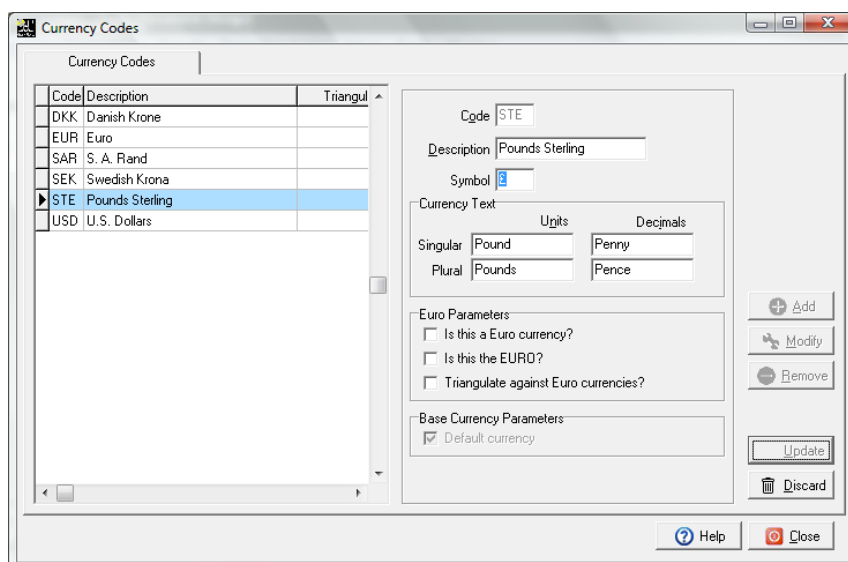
Currency Codes

Currency Codes

| Code | Description | Triangul |
|---|---|---|
| DKK | Danish Krone | |
| EUR | Euro | |
| SAR | S. A. Rand | |
| SEK | Swedish Krona | |
| STE | Pounds Sterling | |
| USD | U.S. Dollars | |

Code STE

Description Pounds Sterling

Symbol £

Currency Text

Units Decimals

Singular Pound Penny

Plural Pounds Pence

Euro Parameters

Is this a Euro currency?

Is this the EURO?

Triangulate against Euro currencies?

Base Currency Parameters

Default currency

Add

Modify

Remove

Update

Discard

Help

Close